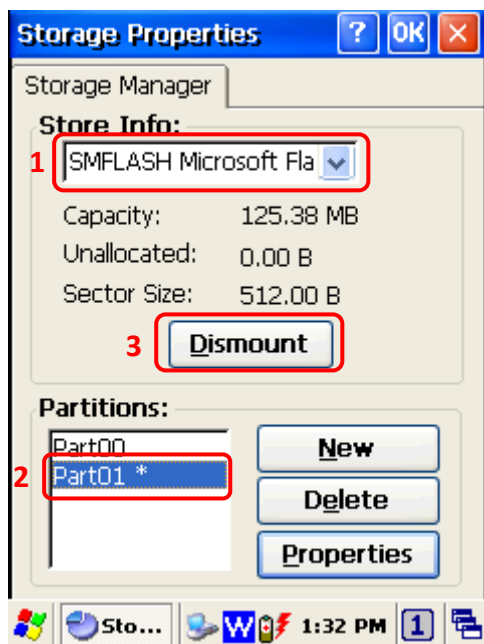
Storage Properties ? OK ×

Storage Manager

Store Info:

1 SMFLASH Microsoft Fla

Capacity: 125.38 MB

Unallocated: 0.00 B

Sector Size: 512.00 B

3 Dismount

Partitions:

Part00

2 Part01 *

New

Delete

Properties

Sto... 1:32 PM 1